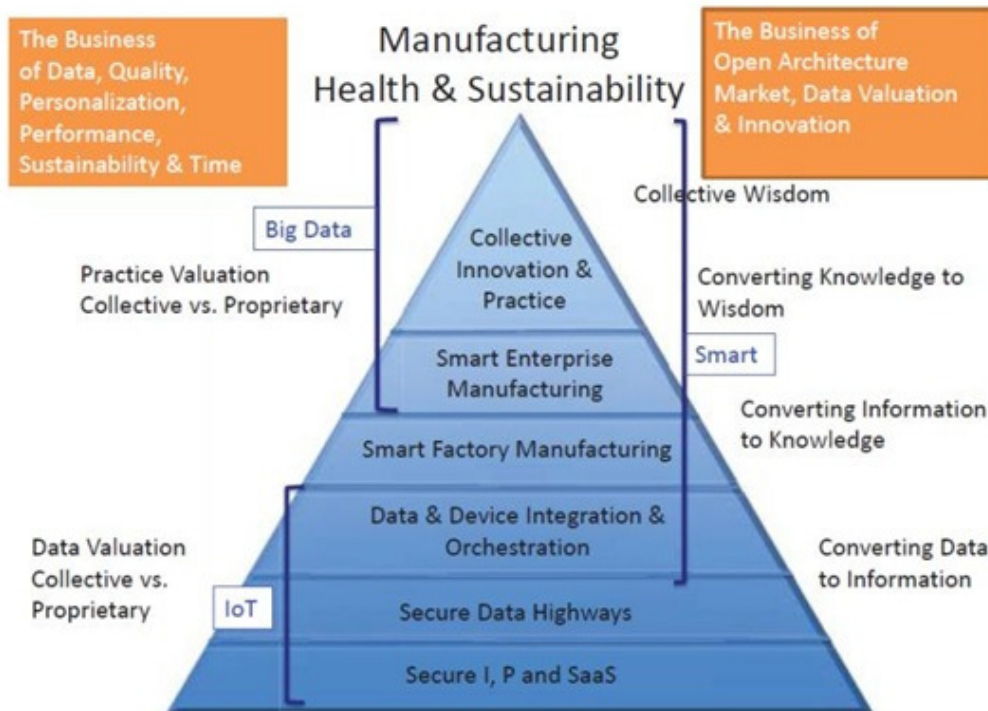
The Business of Data, Quality, Personalization, Performance, Sustainability & Time

Manufacturing Health & Sustainability

The Business of Open Architecture Market, Data Valuation & Innovation

Collective Wisdom

Big Data

Practice Valuation Collective vs. Proprietary

Collective Innovation & Practice

Converting Knowledge to Wisdom

Smart Enterprise Manufacturing

Smart

Converting Information to Knowledge

Smart Factory Manufacturing

Data & Device Integration & Orchestration

Data Valuation Collective vs. Proprietary

Converting Data to Information

IoT

Secure Data Highways

Secure I, P and SaaS